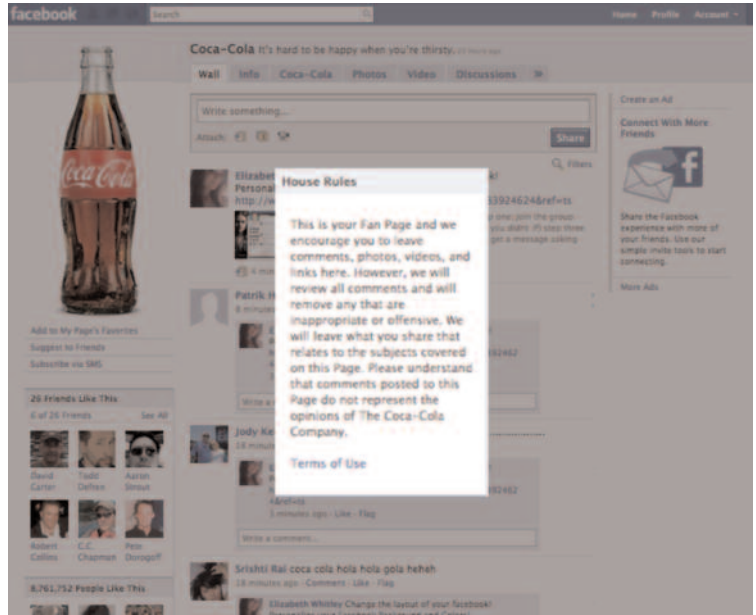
facebook Search Home Profile Account

Coca-Cola It's hard to be happy when you're thirsty. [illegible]

Wall Info Coca-Cola Photos Video Discussions »

Write something...

Attach: Share

Filters

Elizabet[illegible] Personal http://w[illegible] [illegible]k! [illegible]39246248ref=ts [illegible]

Patrik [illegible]

Jody Ke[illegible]

House Rules

This is your Fan Page and we encourage you to leave comments, photos, videos, and links here. However, we will review all comments and will remove any that are inappropriate or offensive. We will leave what you share that relates to the subjects covered on this Page. Please understand that comments posted to this Page do not represent the opinions of The Coca-Cola Company.

Terms of Use

Add to My Page's Favorites
Suggest to Friends
Subscribe via SMS

26 Friends Like This
6 of 26 Friends See All

David Carter Todd Defoe Aaron Simon
Robert Collins C.C. Chapman Pete Dvorogoff

8,761,752 People Like This

Write a comment...

3 minutes ago · Like · Flag

Write a comment...

Srishti Rai coca cola hola hola gola heheh
18 minutes ago · Comment · Like · Flag

Elizabeth Whitley Change the layout of your facebook!

Create an Ad

Connect With More Friends

Share the Facebook experience with more of your friends. Use our simple invite tools to start connecting.

More Ads